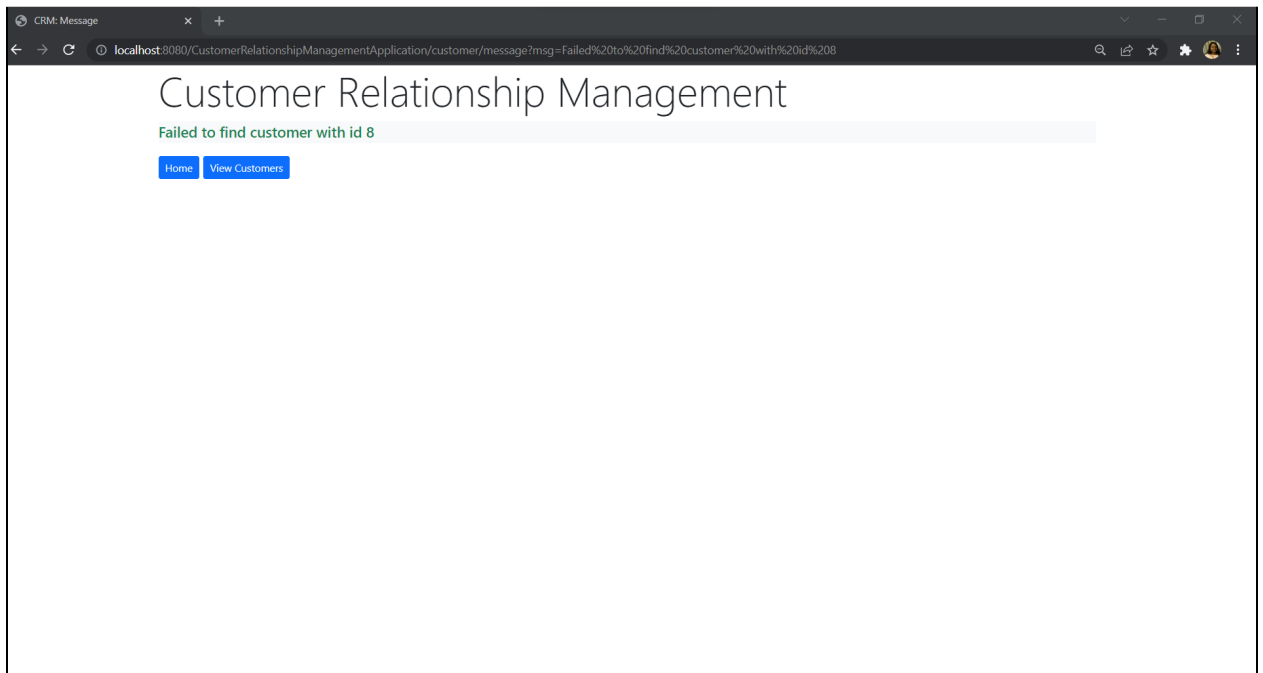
CRM: Message

localhost:8080/CustomerRelationshipManagementApplication/customer/message?msg=Failed%20to%20find%20customer%20with%20id%208

Customer Relationship Management

Failed to find customer with id 8

Home View Customers